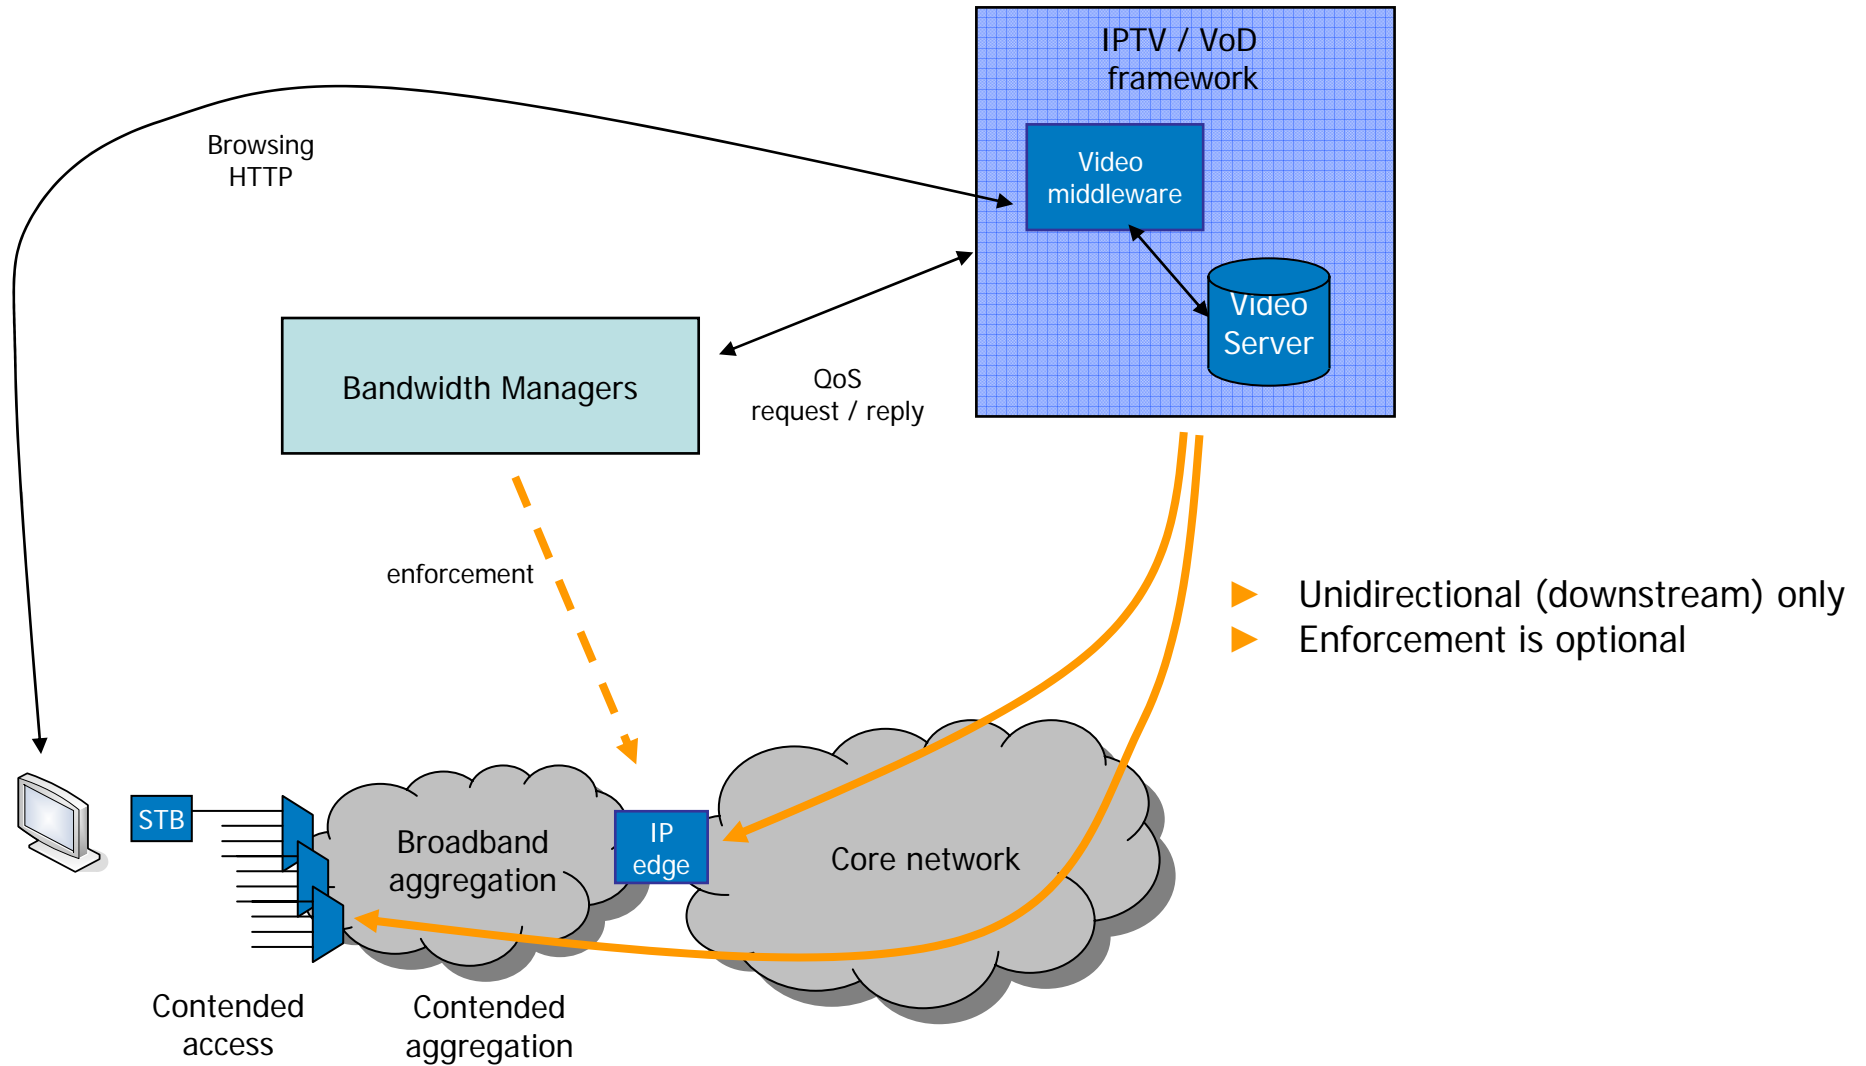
IPTV / VoD framework

Video middleware

Video Server

Browsing HTTP

Bandwidth Managers

QoS request / reply

enforcement

Unidirectional (downstream) only
Enforcement is optional

STB

IP edge

Broadband aggregation

Core network

Contended access

Contended aggregation